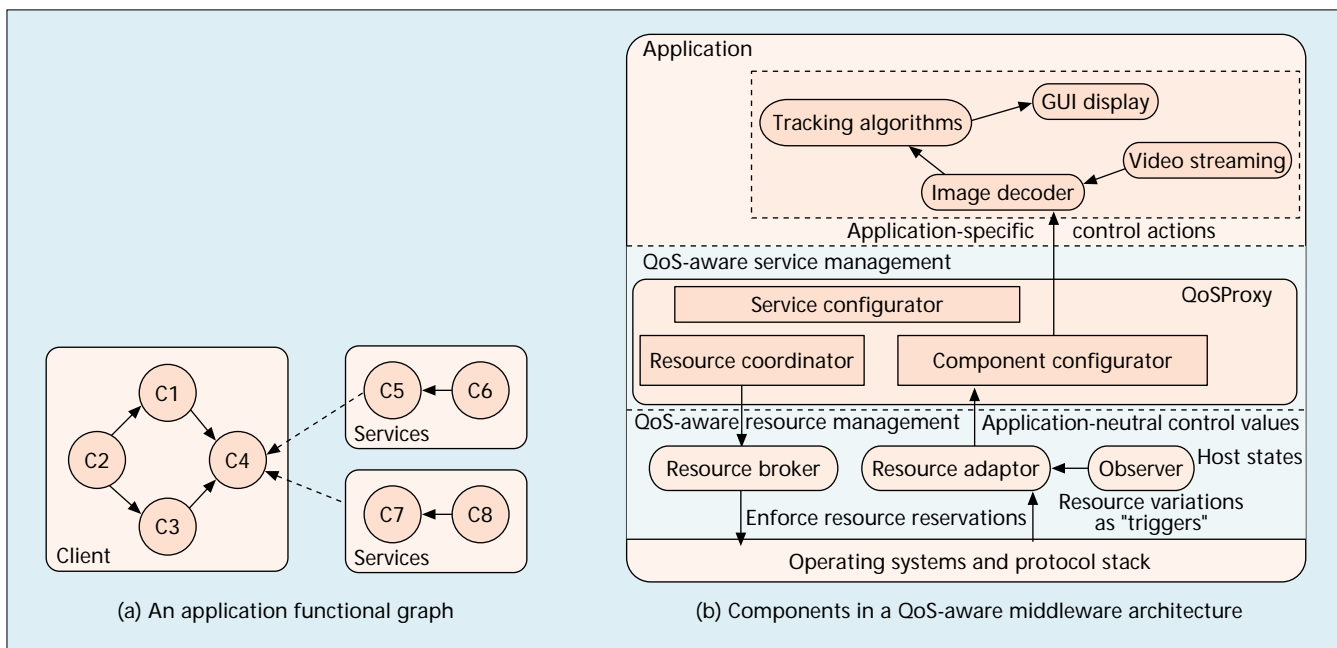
C1
C2
C4
C3
Client
C5
C6
Services
C7
C8
Services

(a) An application functional graph

Application
Tracking algorithms
GUI display
Video streaming
Image decoder
Application-specific control actions
QoS-aware service management
Service configurator
QoSProxy
Resource coordinator
Component configurator
QoS-aware resource management
Application-neutral control values
Resource broker
Resource adaptor
Observer
Host states
Resource variations as "triggers"
Enforce resource reservations
Operating systems and protocol stack

(b) Components in a QoS-aware middleware architecture